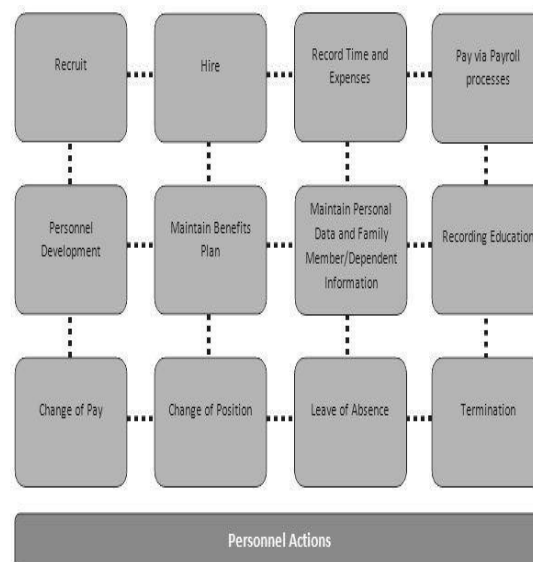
Recruit

Hire

Record Time and Expenses

Pay via Payroll processes

Personnel Development

Maintain Benefits Plan

Maintain Personal Data and Family Member/Dependent Information

Recording Education

Change of Pay

Change of Position

Leave of Absence

Termination

Personnel Actions